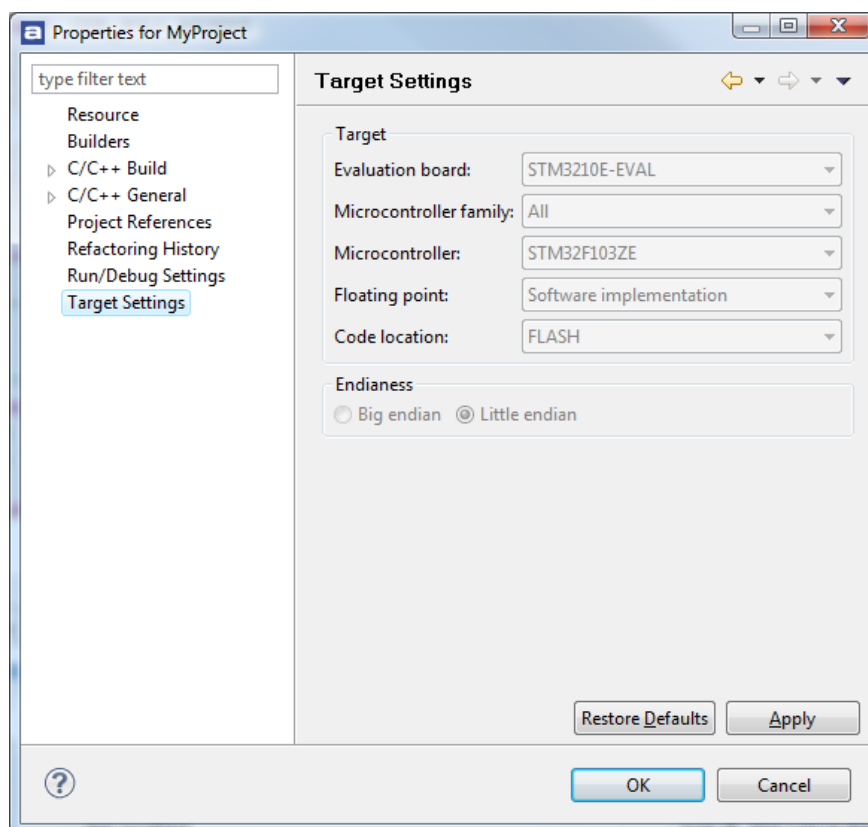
Properties for MyProject

type filter text

Resource
Builders
C/C++ Build
C/C++ General
Project References
Refactoring History
Run/Debug Settings
Target Settings

Target Settings

Target

Evaluation board: STM3210E-EVAL
Microcontroller family: All
Microcontroller: STM32F103ZE
Floating point: Software implementation
Code location: FLASH

Endianess

Big endian
Little endian

Restore Defaults
Apply

OK
Cancel